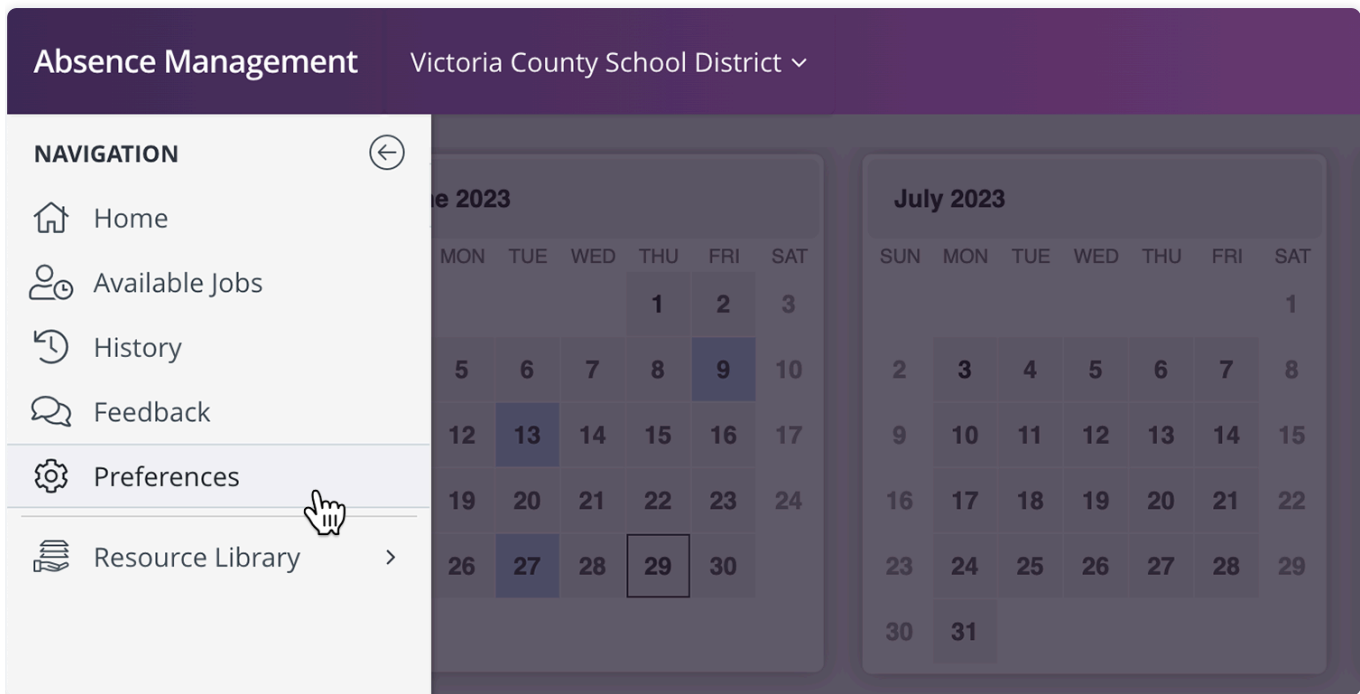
Absence Management Victoria County School District

NAVIGATION

Home

Available Jobs

History

Feedback

Preferences

Resource Library

e 2023

| MON | TUE | WED | THU | FRI | SAT |
|---|---|---|---|---|---|
| | | | 1 | 2 | 3 |
| 5 | 6 | 7 | 8 | 9 | 10 |
| 12 | 13 | 14 | 15 | 16 | 17 |
| 19 | 20 | 21 | 22 | 23 | 24 |
| 26 | 27 | 28 | 29 | 30 | |

July 2023

| SUN | MON | TUE | WED | THU | FRI | SAT |
|---|---|---|---|---|---|---|
| | | | | | | 1 |
| 2 | 3 | 4 | 5 | 6 | 7 | 8 |
| 9 | 10 | 11 | 12 | 13 | 14 | 15 |
| 16 | 17 | 18 | 19 | 20 | 21 | 22 |
| 23 | 24 | 25 | 26 | 27 | 28 | 29 |
| 30 | 31 | | | | | |